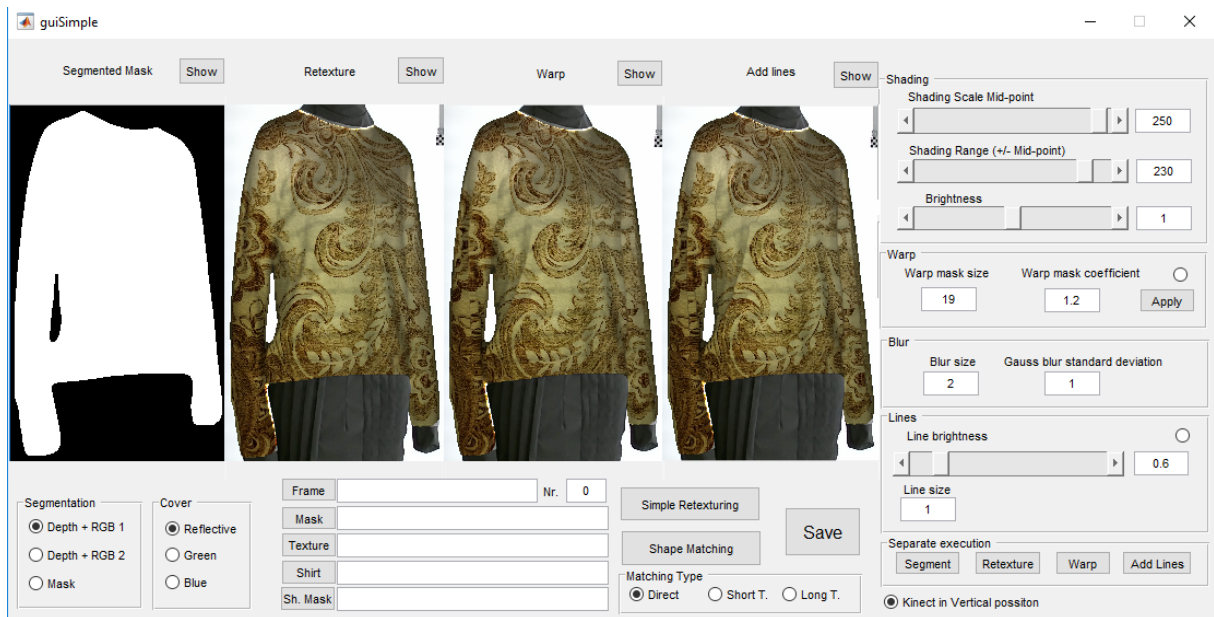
guiSimple

Segmented Mask Show

Retexture Show

Warp Show

Add lines Show

Shading

Shading Scale Mid-point

250

Shading Range (+/- Mid-point)

230

Brightness

1

Warp

Warp mask size

Warp mask coefficient

19

1.2

Apply

Blur

Blur size

Gauss blur standard deviation

2

1

Lines

Line brightness

0.6

Line size

1

Segmentation

Depth + RGB 1

Depth + RGB 2

Mask

Cover

Reflective

Green

Blue

Frame

Nr. 0

Mask

Texture

Shirt

Sh. Mask

Simple Retexturing

Shape Matching

Save

Matching Type

Direct

Short T.

Long T.

Separate execution

Segment

Retexture

Warp

Add Lines

Kinect in Vertical possiton